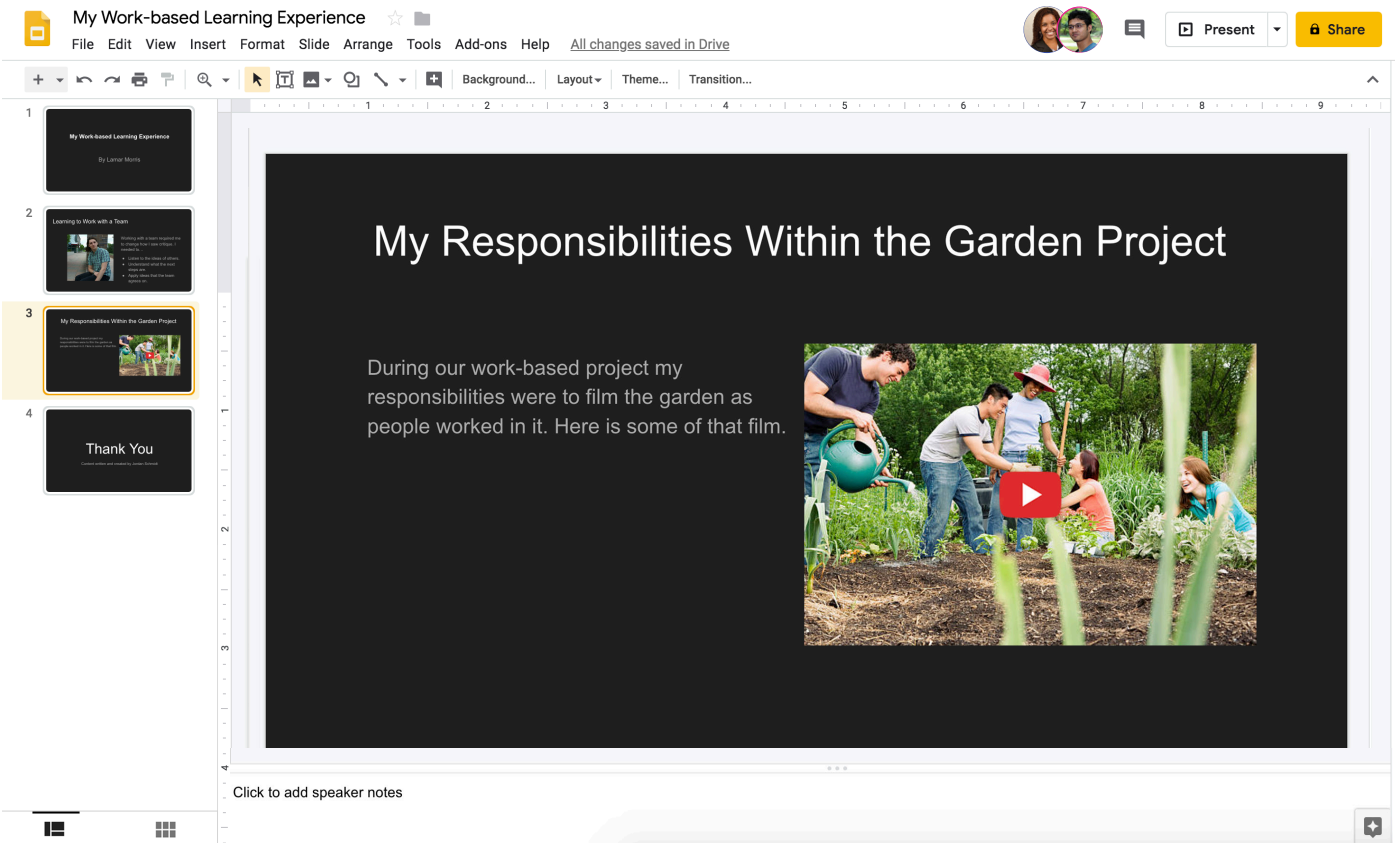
My Work-based Learning Experience

File Edit View Insert Format Slide Arrange Tools Add-ons Help All changes saved in Drive

Present Share

Background... Layout Theme... Transition...

1 2 3 4 5 6 7 8 9

1

My Work-based Learning Experience

By Lamar Morris

2

Learning to Work with a Team

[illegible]

3

My Responsibilities Within the Garden Project

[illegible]

4

Thank You

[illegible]

My Responsibilities Within the Garden Project

During our work-based project my responsibilities were to film the garden as people worked in it. Here is some of that film.

Click to add speaker notes